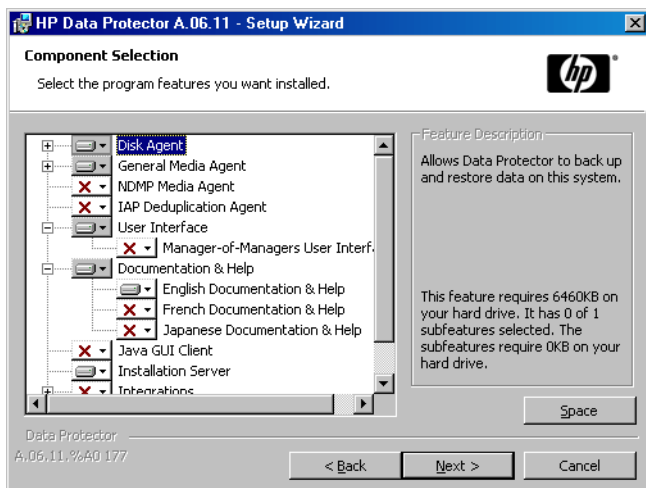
HP Data Protector A.06.11 - Setup Wizard

Component Selection

Select the program features you want installed.

Disk Agent
General Media Agent
NDMP Media Agent
IAP Deduplication Agent
User Interface
Manager-of-Managers User Interf
Documentation & Help
English Documentation & Help
French Documentation & Help
Japanese Documentation & Help
Java GUI Client
Installation Server
Integrations

Feature Description

Allows Data Protector to back up and restore data on this system.

This feature requires 6460KB on your hard drive. It has 0 of 1 subfeatures selected. The subfeatures require 0KB on your hard drive.

Space

Data Protector
A.06.11.%A0 177

< Back
Next >
Cancel